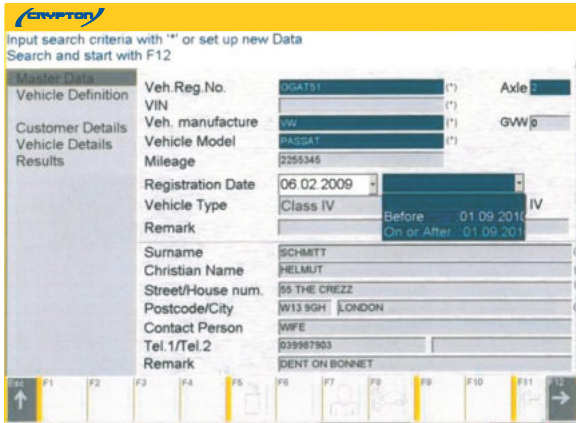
CRYPTON

Input search criteria with '*' or set up new Data
Search and start with F12

Master Data
Vehicle Definition

Customer Details
Vehicle Details
Results

Veh.Reg.No. OGAT51 (*) Axle 2
VIN (*)
Veh. manufacture VW (*) GVW 0
Vehicle Model PASSAT (*)
Mileage 2255345

Registration Date 06.02.2009
Vehicle Type Class IV
Before 01.09.2010 IV
Remark On or After 01.09.2010

Surname SCHMITT
Christian Name HELMUT
Street/House num. 55 THE CREZZ
Postcode/City W13 9GH LONDON
Contact Person WIFE
Tel.1/Tel.2 039987903
Remark DENT ON BONNET

esc F1 F2 F3 F4 F5 F6 F7 F8 F9 F10 F11 F12